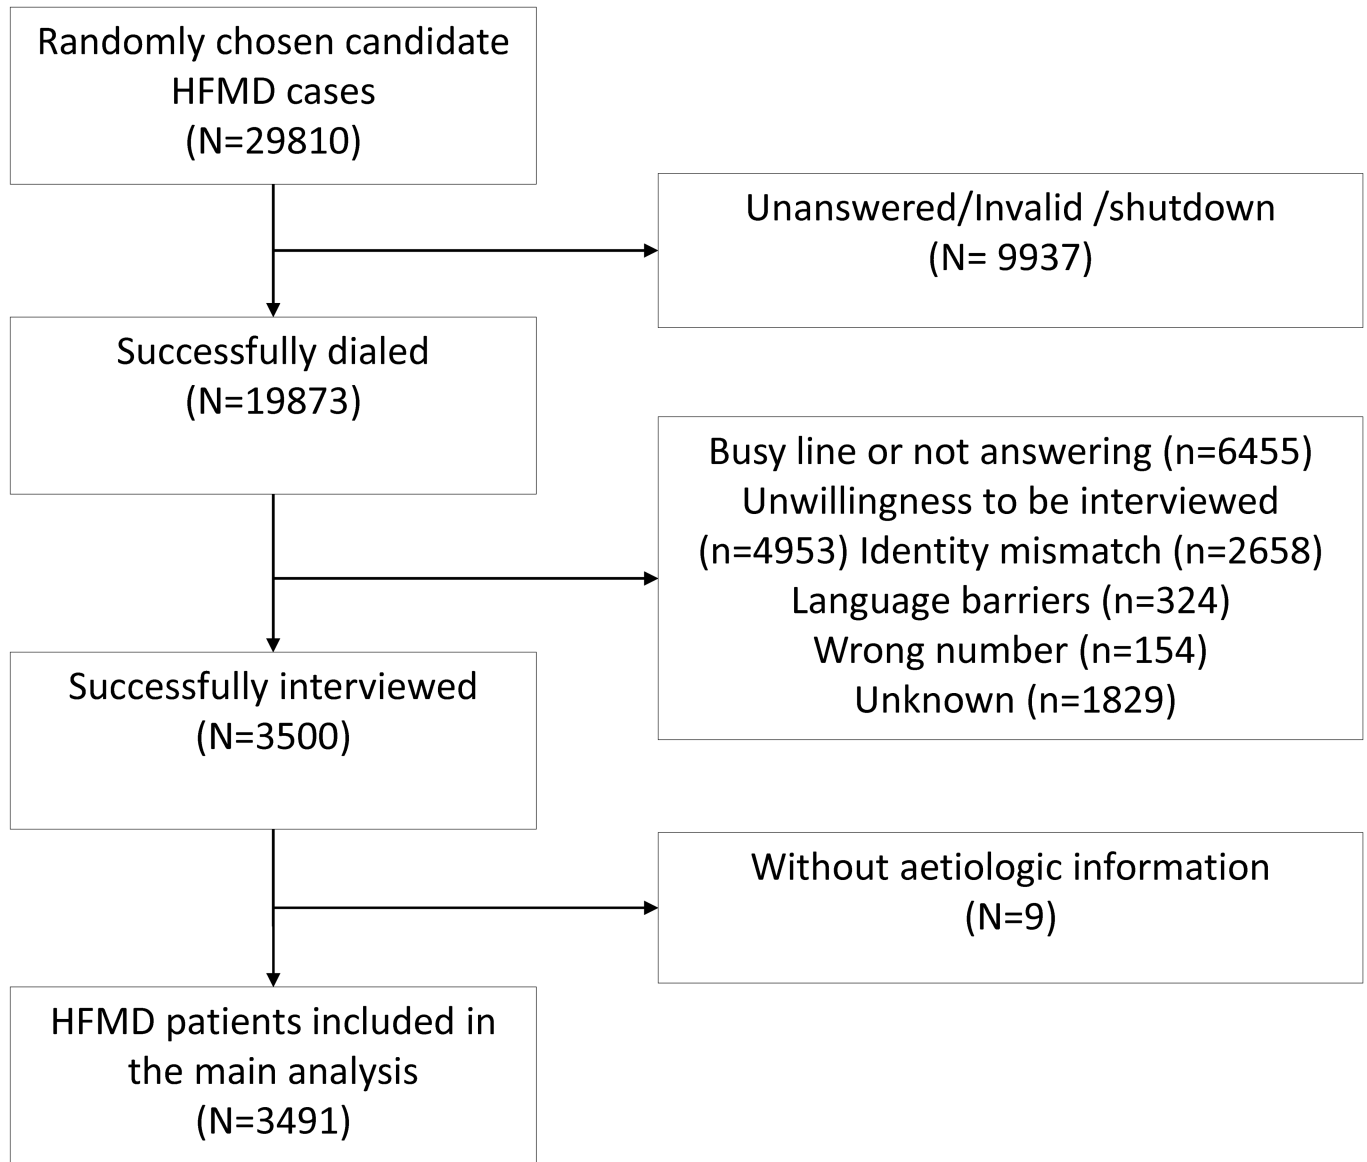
Randomly chosen candidate HFMD cases
(N=29810)

Unanswered/Invalid /shutdown
(N= 9937)

Successfully dialed
(N=19873)

Busy line or not answering (n=6455)
Unwillingness to be interviewed (n=4953) Identity mismatch (n=2658)
Language barriers (n=324)
Wrong number (n=154)
Unknown (n=1829)

Successfully interviewed
(N=3500)

Without aetiologic information
(N=9)

HFMD patients included in the main analysis
(N=3491)